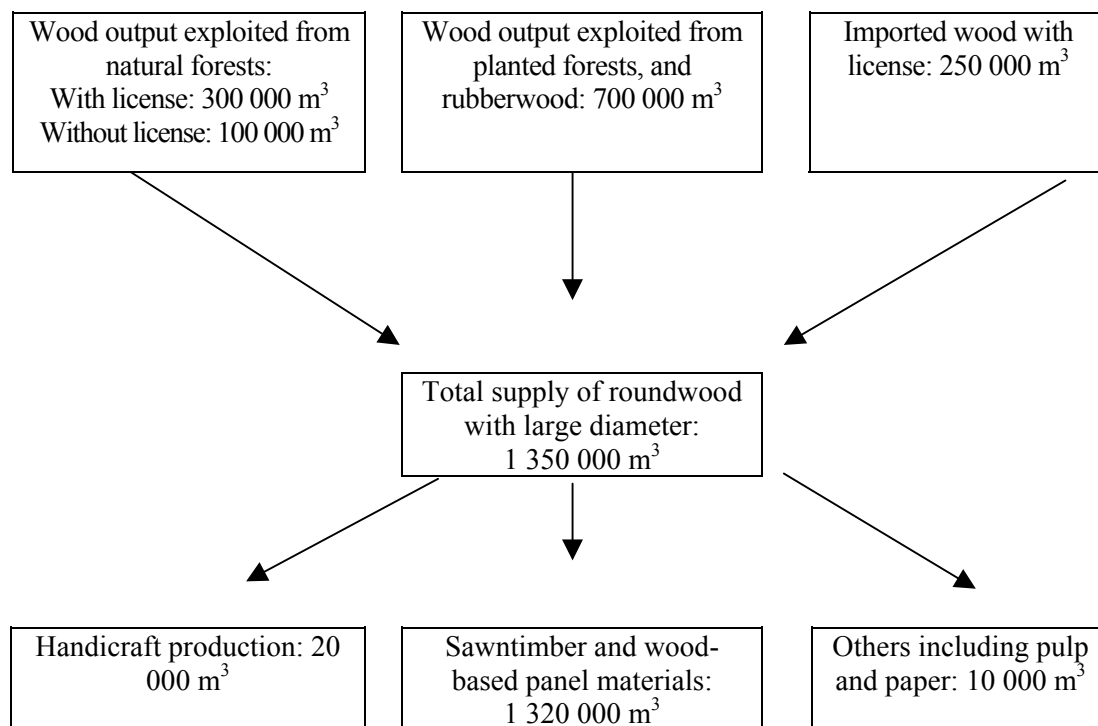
Wood output exploited from natural forests:
With license: 300 000 $m^3$
Without license: 100 000 $m^3$

Wood output exploited from planted forests, and rubberwood: 700 000 $m^3$

Imported wood with license: 250 000 $m^3$

Total supply of roundwood with large diameter:
1 350 000 $m^3$

Handicraft production: 20 000 $m^3$

Sawntimber and wood-based panel materials:
1 320 000 $m^3$

Others including pulp and paper: 10 000 $m^3$